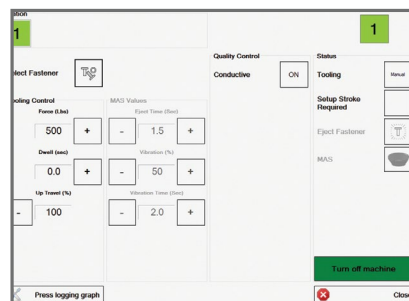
ition

1

1

lect Fastener

ooling Control

Force (Lbs)

500 +

Dwell (sec)

0.0 +

Up Travel (%)

- 100

MAS Values

Eject Time (Sec)

- 1.5 +

Vibration (%)

- 50 +

Vibration Time (Sec)

- 2.0 +

Quality Control

Conductive ON

Status

Tooling Manual

Setup Stroke Required

Eject Fastener

MAS

Turn off machine

Press logging graph

Clos